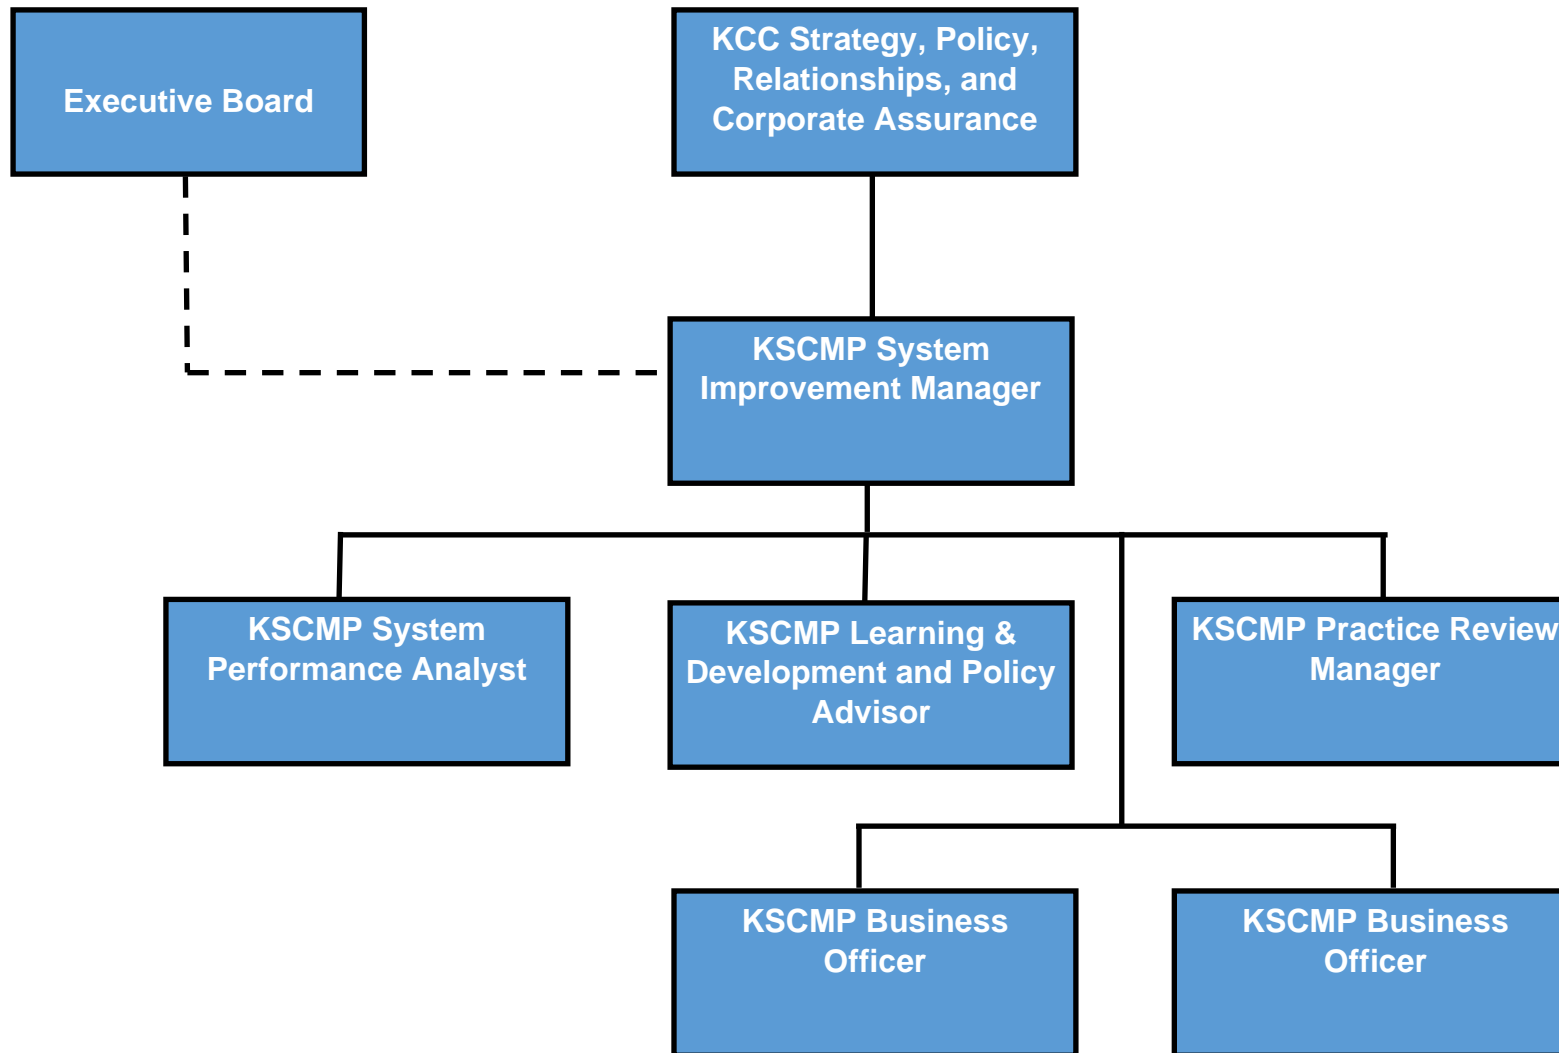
Executive Board

KCC Strategy, Policy, Relationships, and Corporate Assurance

KSCMP System Improvement Manager

KSCMP System Performance Analyst

KSCMP Learning & Development and Policy Advisor

KSCMP Practice Review Manager

KSCMP Business Officer

KSCMP Business Officer